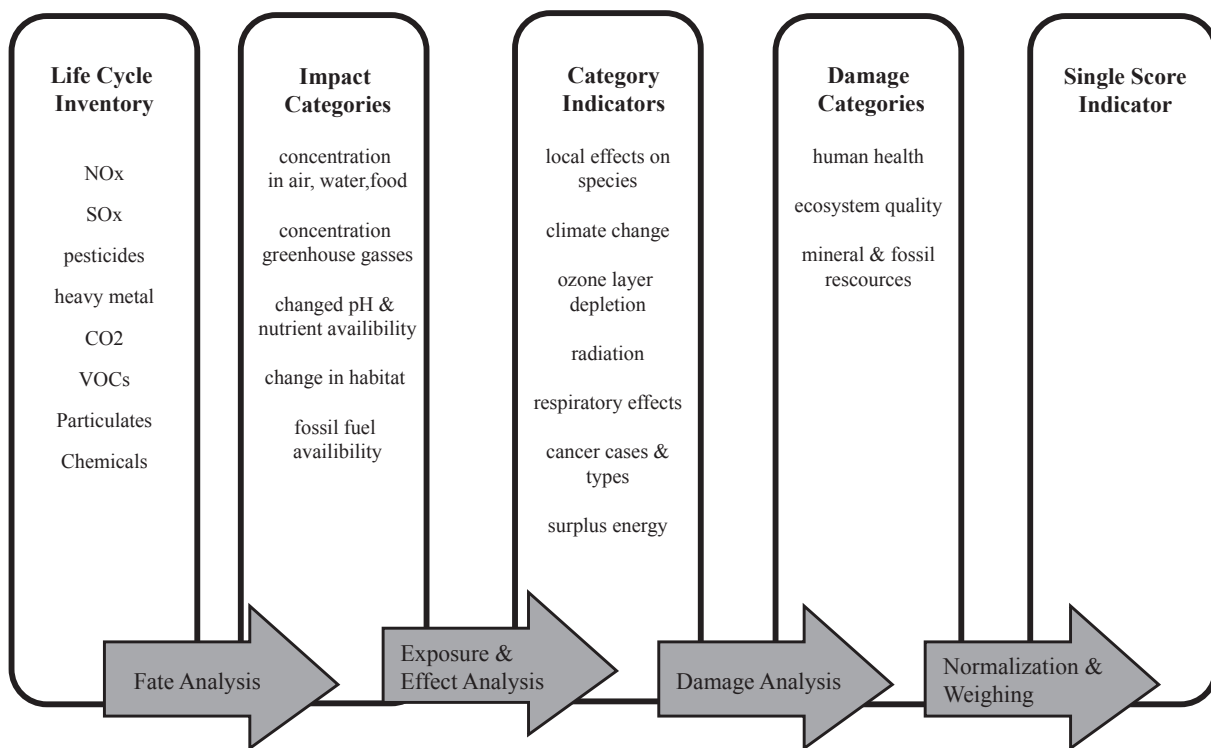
Life Cycle Inventory

NOx

SOx

pesticides

heavy metal

CO2

VOCs

Particulates

Chemicals

Impact Categories

concentration in air, water,food

concentration greenhouse gasses

changed pH & nutrient availibility

change in habitat

fossil fuel availibility

Category Indicators

local effects on species

climate change

ozone layer depletion

radiation

respiratory effects

cancer cases & types

surplus energy

Damage Categories

human health

ecosystem quality

mineral & fossil rescources

Single Score Indicator

Fate Analysis

Exposure & Effect Analysis

Damage Analysis

Normalization & Weighing